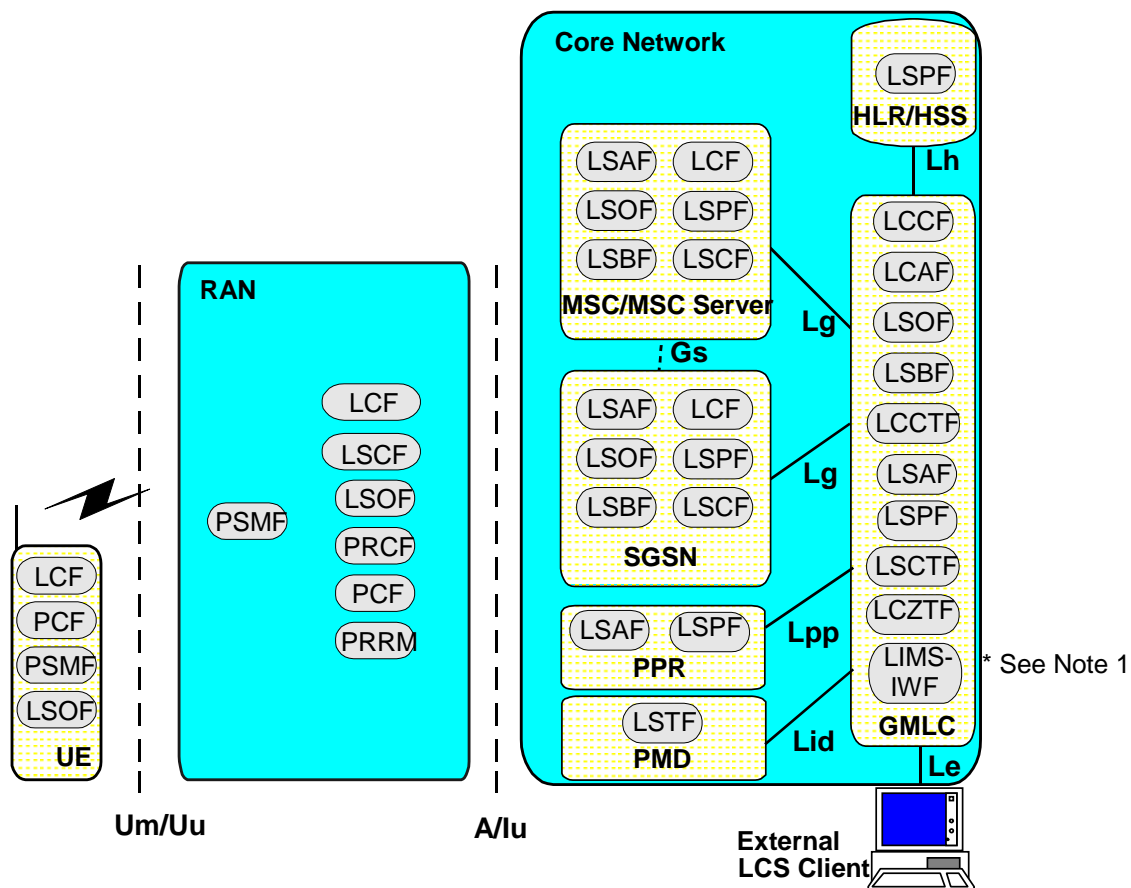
Core Network

LSPF
HLR/HSS

Lh

LSAF LCF
LSOF LSPF
LSBF LSCF
MSC/MSC Server

Gs

LSAF LCF
LSOF LSPF
LSBF LSCF
SGSN

LSAF LSPF
PPR

LSTF
PMD

Lg
Lg
Lpp
Lid

LCCF
LCAF
LSOF
LSBF
LCCTF
LSAF
LSPF
LSCTF
LCZTF
LIMS-IWF
GMLC

* See Note 1

Le

RAN

LCF
LSCF
LSOF
PRCF
PCF
PRRM
PSMF

LCF
PCF
PSMF
LSOF
UE

Um/Uu

A/Iu

External LCS Client